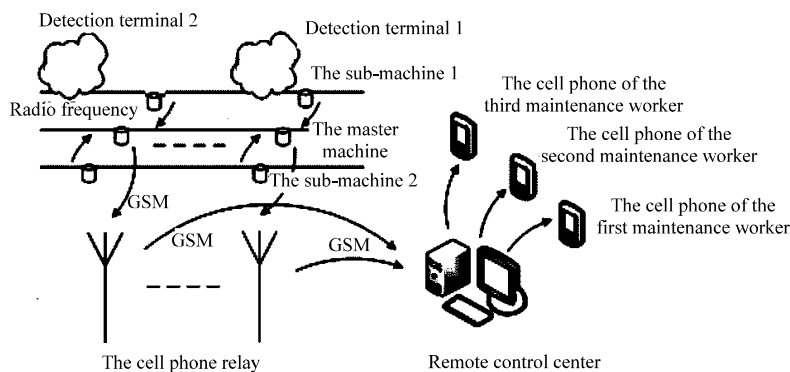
Detection terminal 2

Detection terminal 1

The sub-machine 1

Radio frequency

The master machine

The sub-machine 2

GSM

GSM

GSM

The cell phone of the third maintenance worker

The cell phone of the second maintenance worker

The cell phone of the first maintenance worker

The cell phone relay

Remote control center